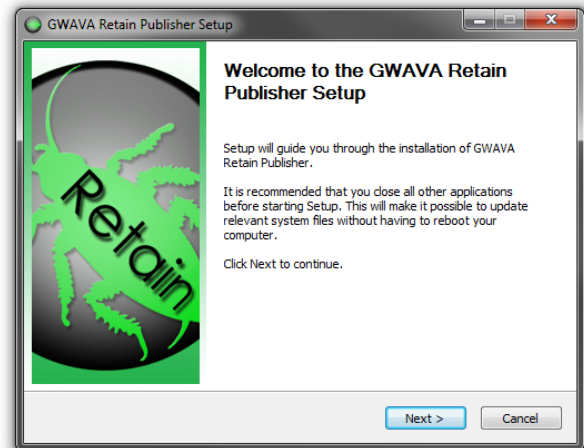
GWAVA Retain Publisher Setup

Retain

Welcome to the GWAVA Retain Publisher Setup

Setup will guide you through the installation of GWAVA Retain Publisher.

It is recommended that you close all other applications before starting Setup. This will make it possible to update relevant system files without having to reboot your computer.

Click Next to continue.

Next >

Cancel